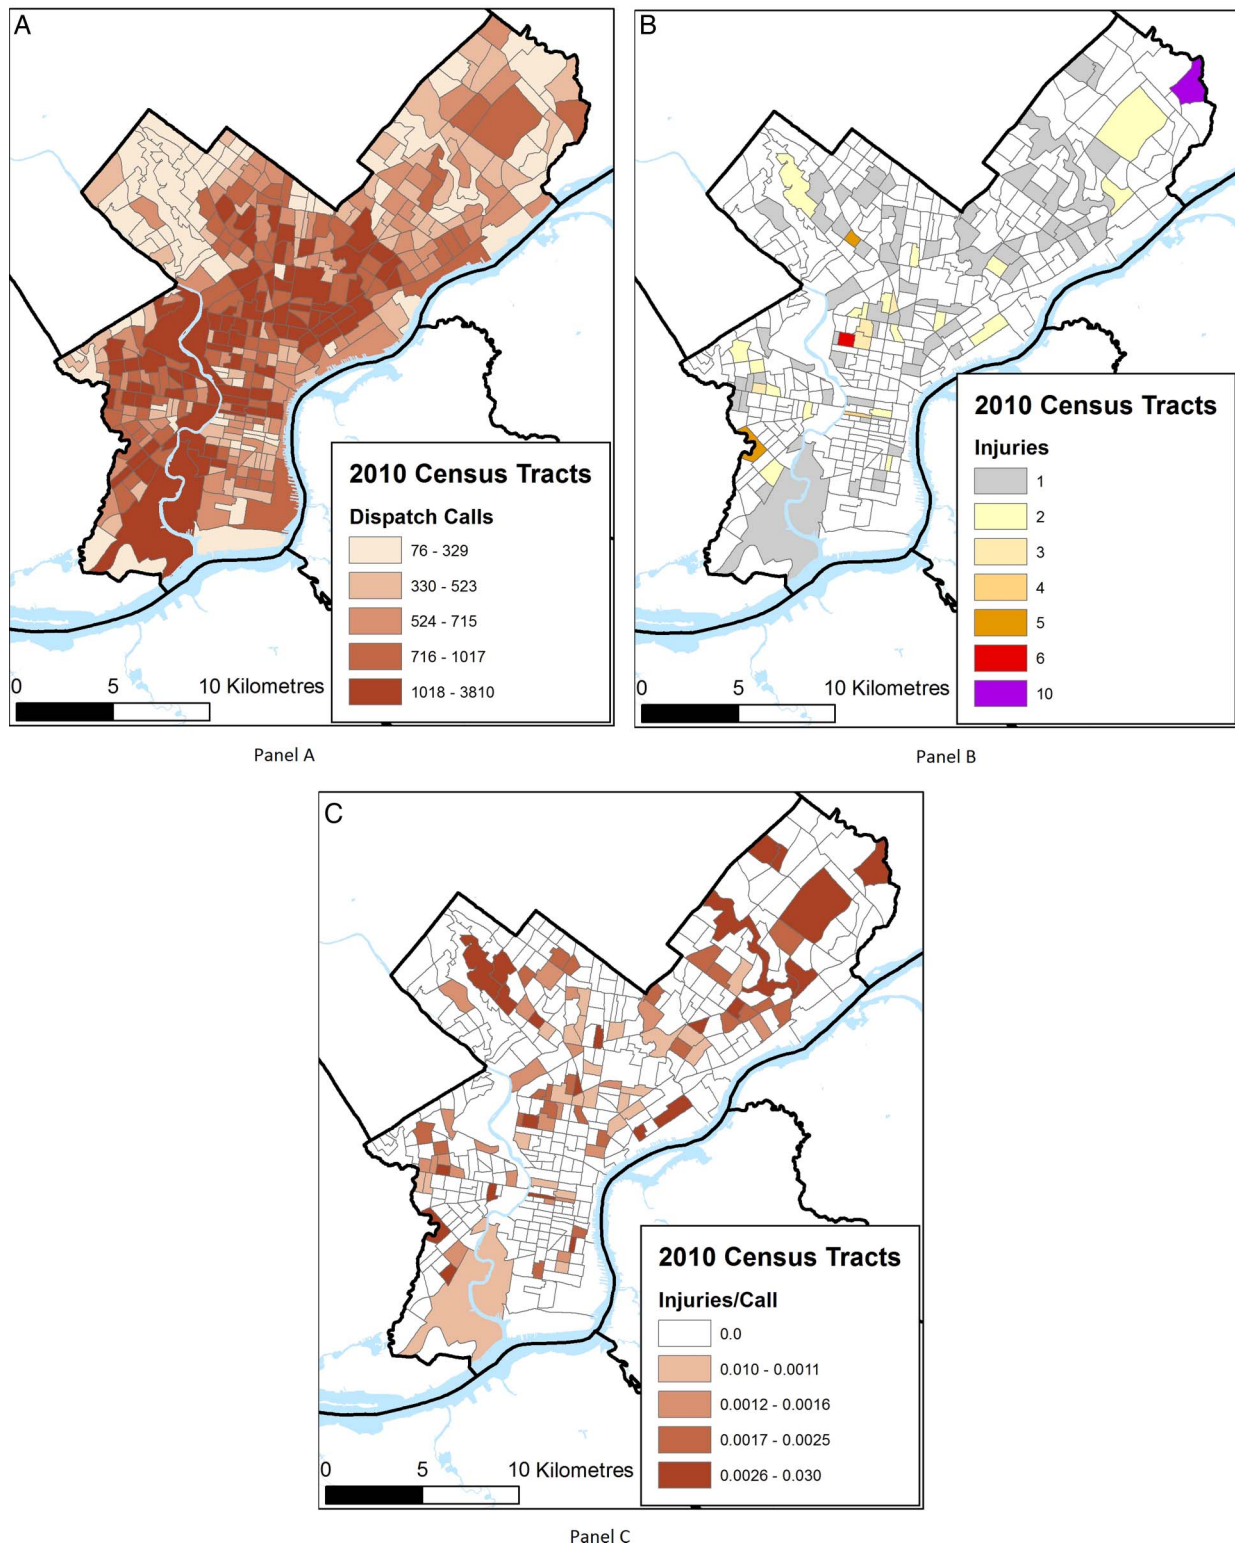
A

2010 Census Tracts

Dispatch Calls

76 - 329

330 - 523

524 - 715

716 - 1017

1018 - 3810

0 5 10 Kilometres

Panel A

B

2010 Census Tracts

Injuries

1

2

3

4

5

6

10

0 5 10 Kilometres

Panel B

C

2010 Census Tracts

Injuries/Call

0.0

0.010 - 0.0011

0.0012 - 0.0016

0.0017 - 0.0025

0.0026 - 0.030

0 5 10 Kilometres

Panel C